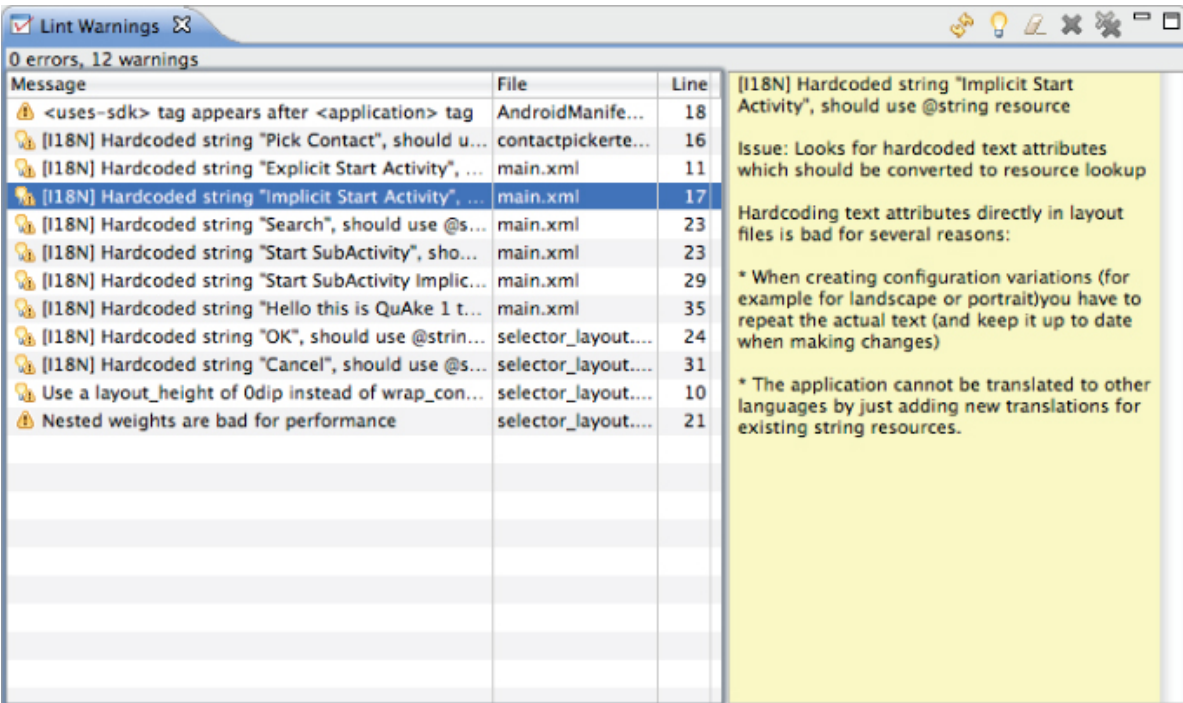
Lint Warnings

0 errors, 12 warnings

| Message | File | Line |
|---|---|---|
| <uses-sdk> tag appears after <application> tag | AndroidManife... | 18 |
| [I18N] Hardcoded string "Pick Contact", should u... | contactpickerte... | 16 |
| [I18N] Hardcoded string "Explicit Start Activity", ... | main.xml | 11 |
| [I18N] Hardcoded string "Implicit Start Activity", ... | main.xml | 17 |
| [I18N] Hardcoded string "Search", should use @s... | main.xml | 23 |
| [I18N] Hardcoded string "Start SubActivity", sho... | main.xml | 23 |
| [I18N] Hardcoded string "Start SubActivity Implic... | main.xml | 29 |
| [I18N] Hardcoded string "Hello this is QuAke 1 t... | main.xml | 35 |
| [I18N] Hardcoded string "OK", should use @strin... | selector_layout.... | 24 |
| [I18N] Hardcoded string "Cancel", should use @s... | selector_layout.... | 31 |
| Use a layout_height of 0dip instead of wrap_con... | selector_layout.... | 10 |
| Nested weights are bad for performance | selector_layout.... | 21 |

[I18N] Hardcoded string "Implicit Start Activity", should use @string resource

Issue: Looks for hardcoded text attributes which should be converted to resource lookup

Hardcoding text attributes directly in layout files is bad for several reasons:

* When creating configuration variations (for example for landscape or portrait)you have to repeat the actual text (and keep it up to date when making changes)

* The application cannot be translated to other languages by just adding new translations for existing string resources.